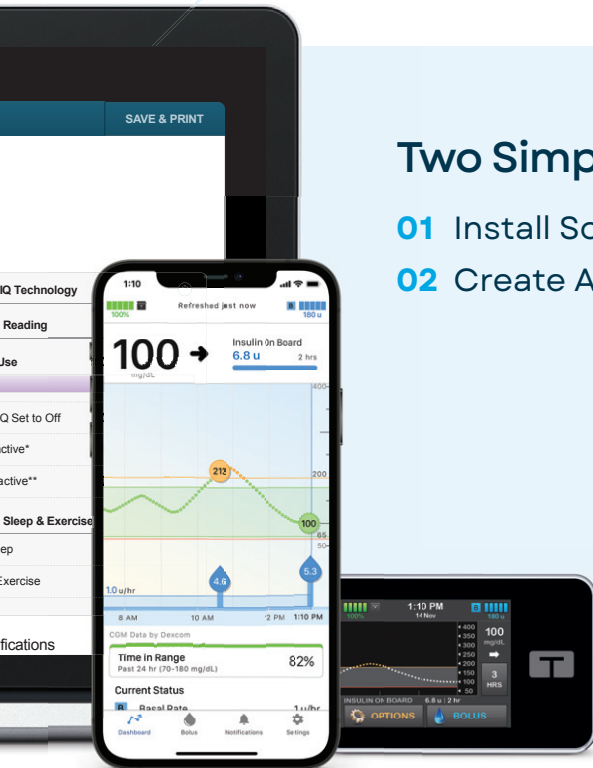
SAVE & PRINT

IQ Technology

Reading

Use

IQ Set to Off

ctive*

ctive**

Sleep & Exercise

ep

Exercise

fications

Two Simp

01 Install So

02 Create A

1:10

100%

Refreshed just now

180 u

100 ➜

mg/dL

Insulin On Board

6.8 u

2 hrs

400

212

200

100

65

50

4.6

5.3

1.0 u/hr

8 AM

10 AM

2 PM

1:10 PM

CGM Data by Dexcom

Time in Range

Past 24 hr (70-180 mg/dL)

82%

Current Status

Basal Rate

1 u/hr

Dashboard

Bolus

Notifications

Settings

1:10 PM

14 Nov

100%

180 u

400

350

300

250

200

150

100

50

100

mg/dL

3

HRS

INSULIN ON BOARD 6.8 u | 2 hr

OPTIONS

BOLUS